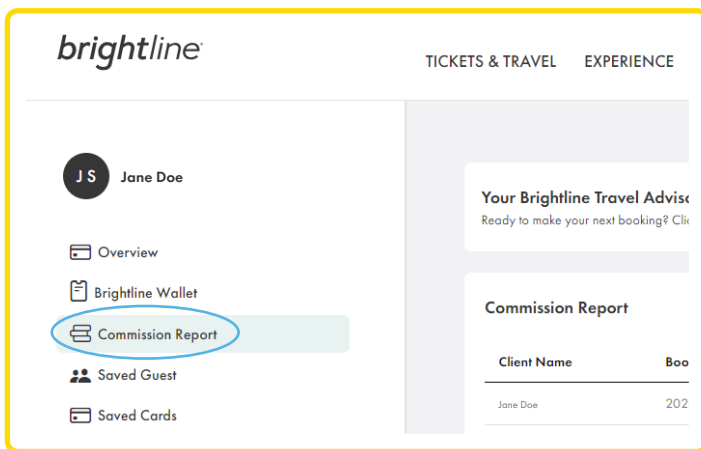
brightline

TICKETS & TRAVEL EXPERIENCE

J S Jane Doe

Overview

Brightline Wallet

Commission Report

Saved Guest

Saved Cards

Your Brightline Travel Advis

Ready to make your next booking? Cli

Commission Report

| Client Name | Boo |
|---|---|
| Jane Doe | 202 |